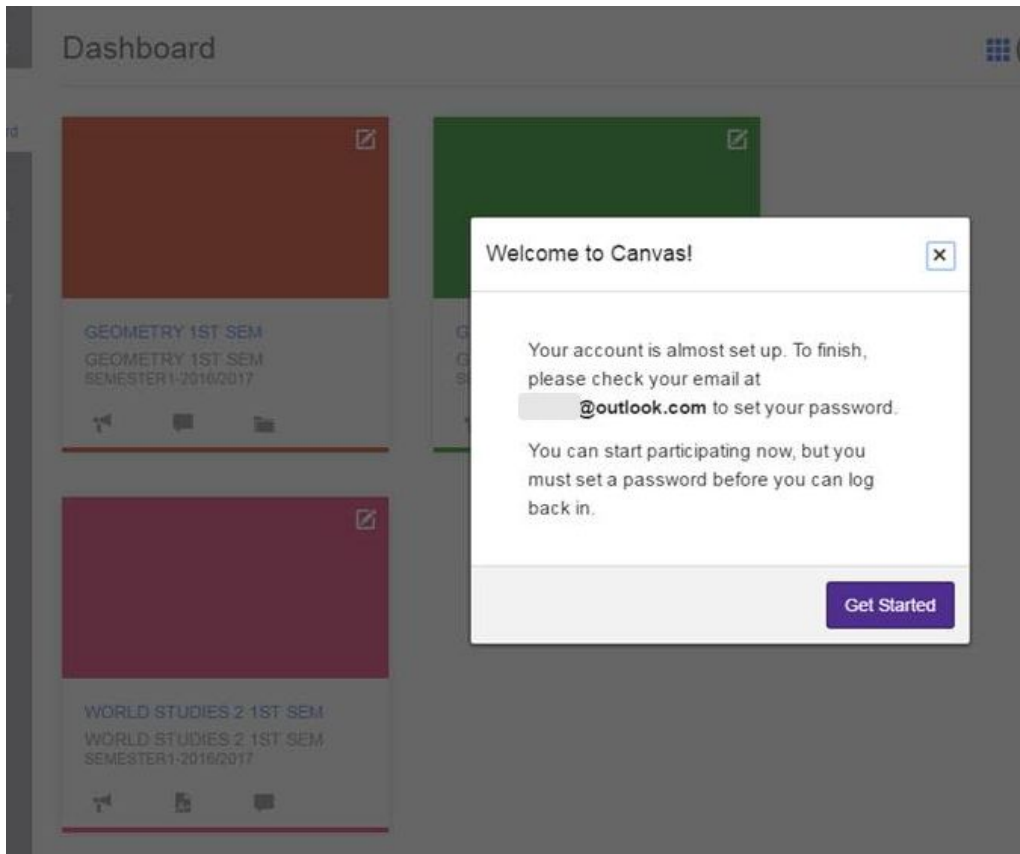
Dashboard

GEOMETRY 1ST SEM
GEOMETRY 1ST SEM
SEMESTER1-2016/2017

G
G
S

WORLD STUDIES 2 1ST SEM
WORLD STUDIES 2 1ST SEM
SEMESTER1-2016/2017

Welcome to Canvas!

×

Your account is almost set up. To finish, please check your email at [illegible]@outlook.com to set your password.

You can start participating now, but you must set a password before you can log back in.

Get Started